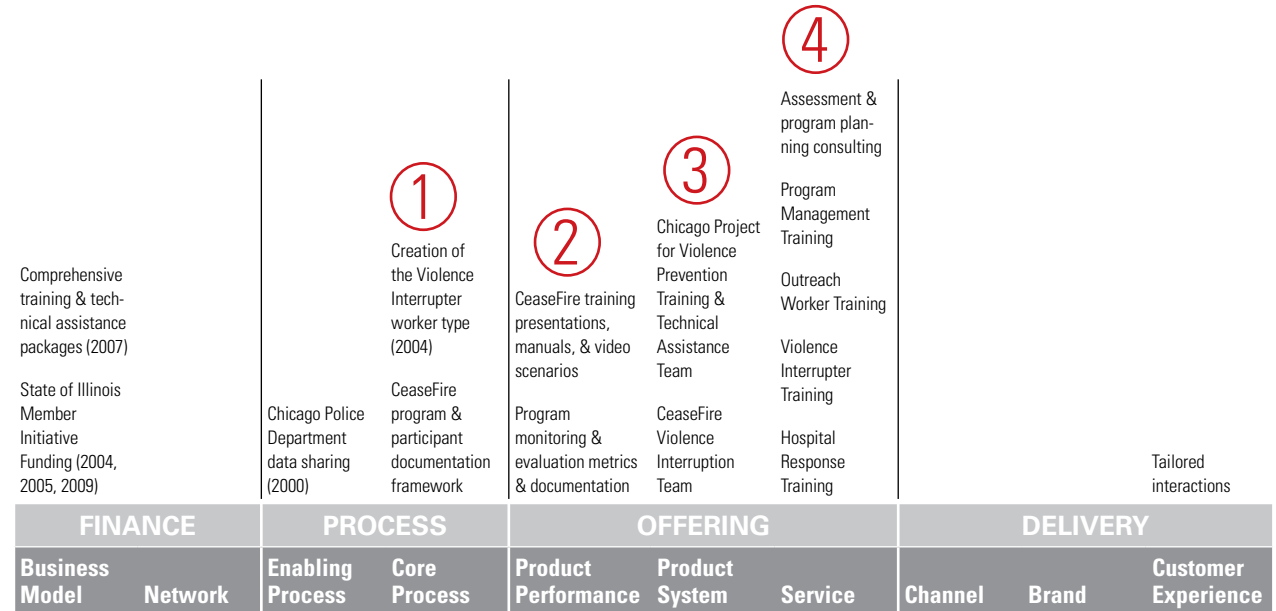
Comprehensive training & technical assistance packages (2007)

State of Illinois Member Initiative Funding (2004, 2005, 2009)

Chicago Police Department data sharing (2000)

1

Creation of the Violence Interrupter worker type (2004)

CeaseFire program & participant documentation framework

2

CeaseFire training presentations, manuals, & video scenarios

Program monitoring & evaluation metrics & documentation

3

Chicago Project for Violence Prevention Training & Technical Assistance Team

CeaseFire Violence Interruption Team

4

Assessment & program planning consulting

Program Management Training

Outreach Worker Training

Violence Interrupter Training

Hospital Response Training

Tailored interactions

| FINANCE | | PROCESS | | OFFERING | | | DELIVERY | | |
|---|---|---|---|---|---|---|---|---|---|
| Business Model | Network | Enabling Process | Core Process | Product Performance | Product System | Service | Channel | Brand | Customer Experience |